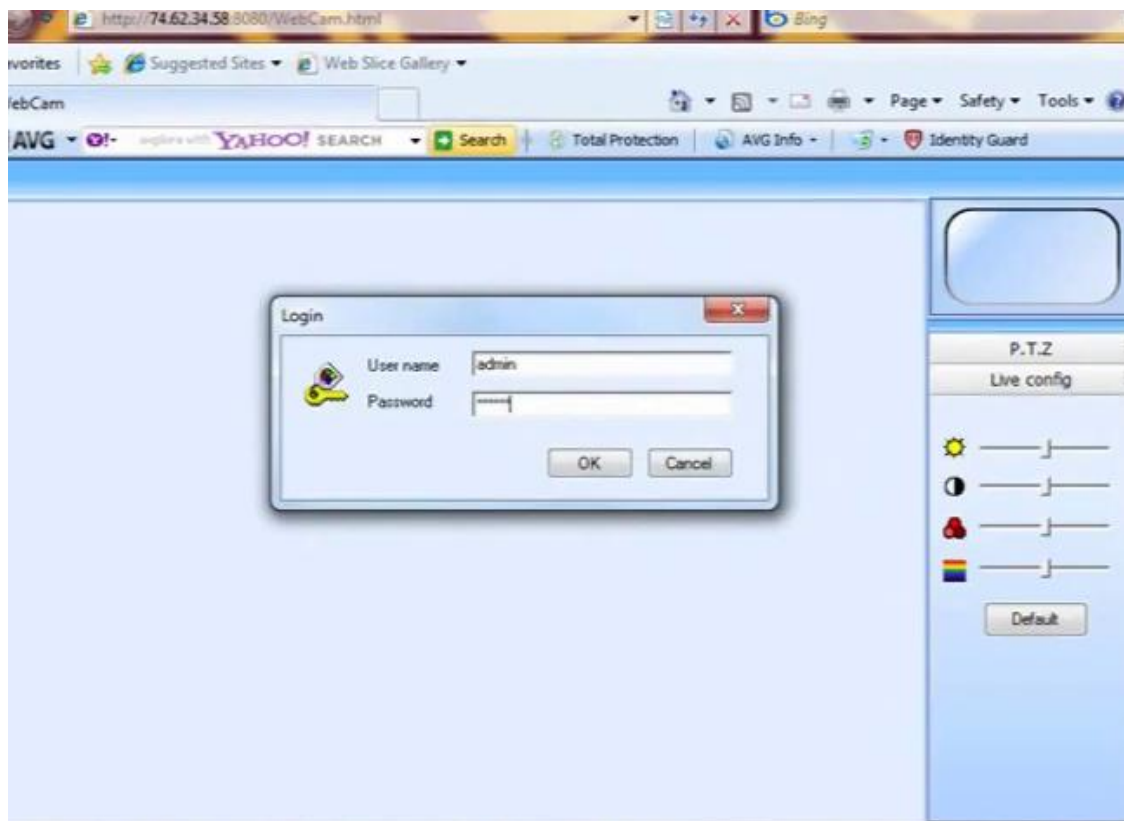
http://74.62.34.58:8080/WebCam.html

Bing

vorites Suggested Sites ▾ Web Slice Gallery ▾

lebCam

Page ▾ Safety ▾ Tools ▾

AVG ▾ explore with YAHOO! SEARCH ▾ Search Total Protection AVG Info ▾ Identity Guard

Login

User name admin

Password ••••••

OK Cancel

P.T.Z

Live config

Default